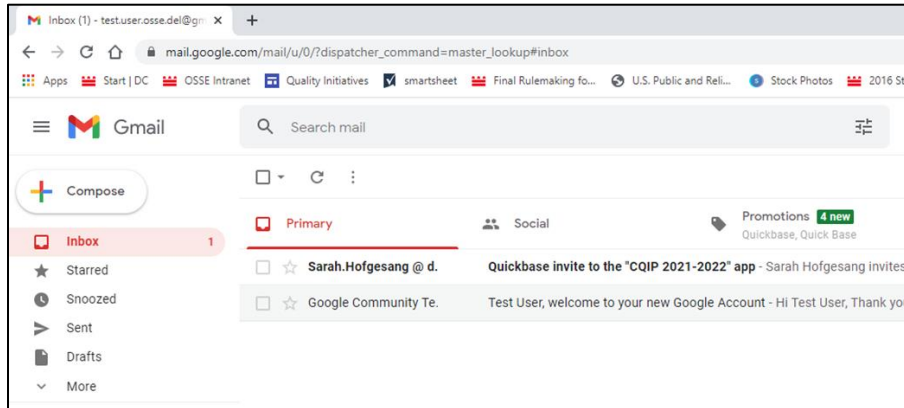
Inbox (1) - test.user.osse.del@gm ×

mail.google.com/mail/u/0/?dispatcher_command=master_lookup#inbox

Apps Start | DC OSSE Intranet Quality Initiatives smartsheet Final Rulemaking fo... U.S. Public and Reli... Stock Photos 2016 St

Gmail

Search mail

Compose

Inbox 1

Starred

Snoozed

Sent

Drafts

More

Primary

Social

Promotions 4 new
Quickbase, Quick Base

Sarah.Hofgesang @ d. Quickbase invite to the "CQIP 2021-2022" app - Sarah Hofgesang invites

Google Community Te. Test User, welcome to your new Google Account - Hi Test User, Thank you